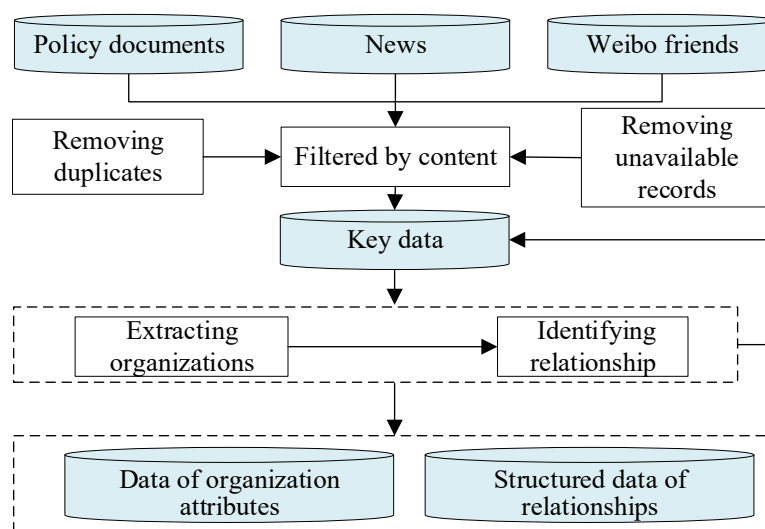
Policy documents

News

Weibo friends

Removing duplicates

Filtered by content

Removing unavailable records

Key data

Extracting organizations

Identifying relationship

Data of organization attributes

Structured data of relationships